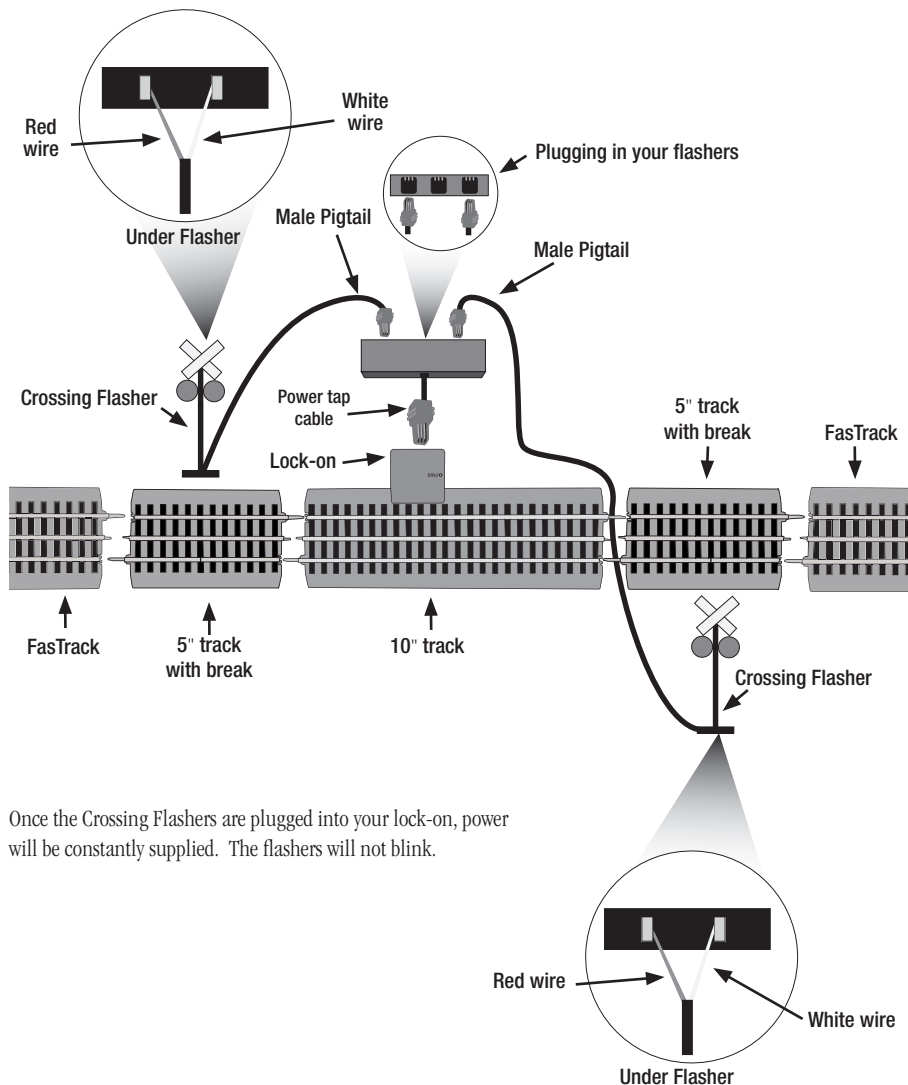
Red wire

White wire

Under Flasher

Plugging in your flashers

Male Pigtail

Male Pigtail

Crossing Flasher

Power tap cable

Lock-on

5" track with break

FasTrack

FasTrack

5" track with break

10" track

Crossing Flasher

Once the Crossing Flashers are plugged into your lock-on, power will be constantly supplied. The flashers will not blink.

Red wire

White wire

Under Flasher